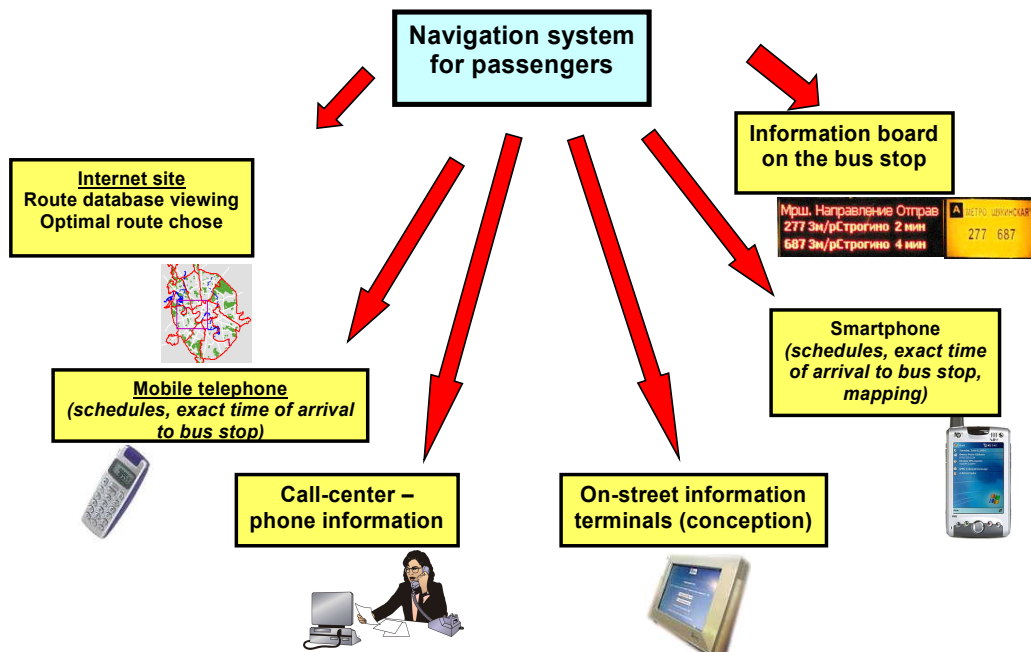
Navigation system for passengers

Internet site
Route database viewing
Optimal route chose

Information board on the bus stop

Мрш. Направление Отправ
277 Зм/рСтрогино 2 мин
687 Зм/рСтрогино 4 мин

МЕТРО ЩУКИНСКАЯ
277 687

Smartphone
(schedules, exact time of arrival to bus stop, mapping)

Mobile telephone
(schedules, exact time of arrival to bus stop)

Call-center – phone information

On-street information terminals (conception)